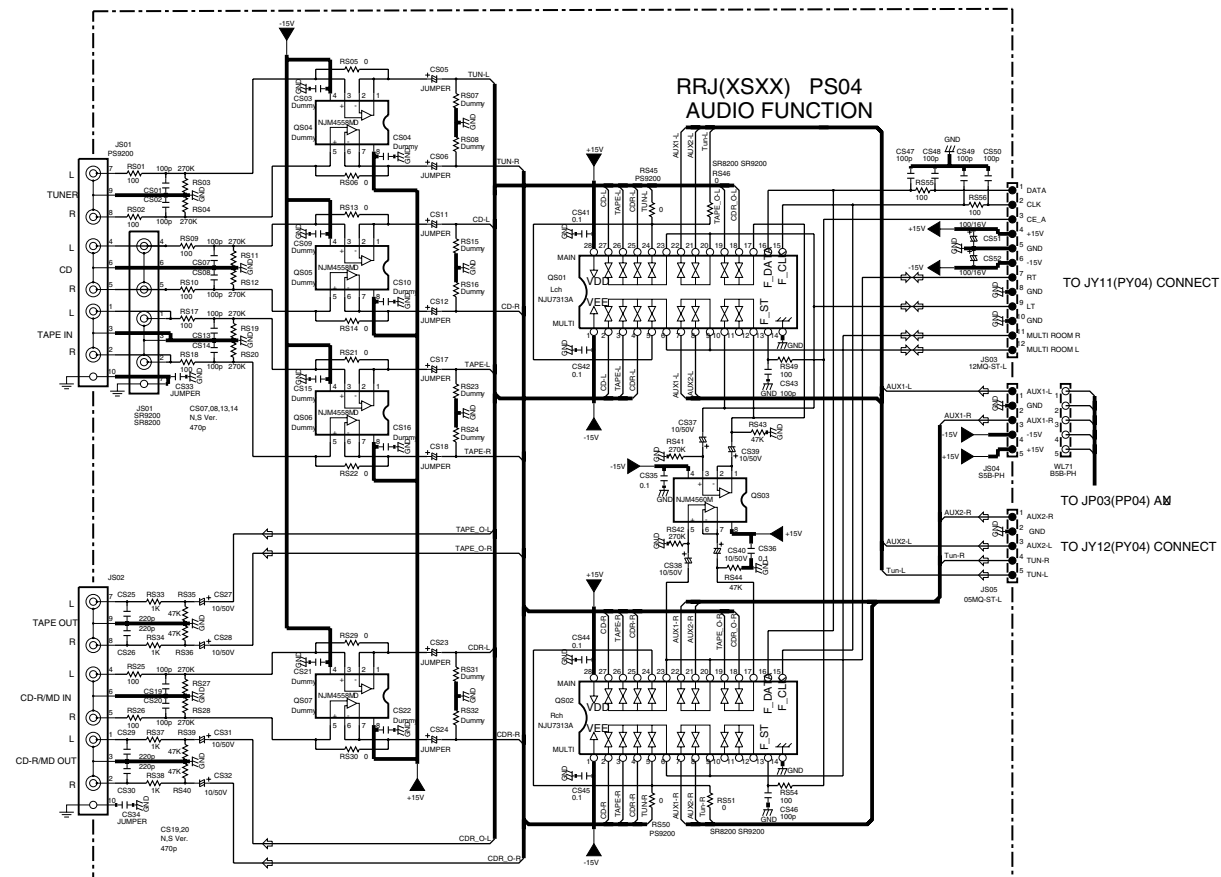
RRJ(XSXX) PS04
AUDIO FUNCTION

-15V
RS05 0
CS05 JUMPER
TUN-L
RS07 Dummy
RS08 Dummy
CS03 Dummy
QS04 Dummy
NJM4558MD
CS04 Dummy
CS06 JUMPER
TUN-R
RS06 0

JS01 PS9200
TUNER L R
RS01 100
100p 270K
RS03
CS01
CS02
RS02 100
100p 270K
RS04

CD L R
RS09 100
100p 270K
RS11
CS07
CS08
RS10 100
100p 270K
RS12
RS13 0
CS11 JUMPER
CD-L
RS15 Dummy
RS16 Dummy
CS09 Dummy
QS05 Dummy
NJM4558MD
CS10 Dummy
CS12 JUMPER
CD-R
RS14 0

TAPE IN L R
RS17 100
100p 270K
RS19
CS13
CS14
RS18 100
100p 270K
RS20
CS33 JUMPER
JS01 SR9200 SR8200
CS07,08,13,14 N,S Ver. 470p
RS21 0
CS17 JUMPER
TAPE-L
RS23 Dummy
RS24 Dummy
CS15 Dummy
QS06 Dummy
NJM4558MD
CS16 Dummy
CS18 JUMPER
TAPE-R
RS22 0

+15V
RS45 PS9200
AUX1-L AUX2-L Tun-L
SR8200 SR9200
RS46 0
CS41 0.1
CD-L TAPE-L CDR-L TUN-L
AUX1-L AUX2-L TAPE_O-L CDR_O-L
MAIN
QS01 Lch NJU7313A
VDD VEE
F_DA F_CL F_ST
MULTI
GND
RS49 100
CS43 100p
CS42 0.1
-15V

CS47 100p CS48 100p GND CS49 100p CS50 100p
RS55 100
RS56 100
DATA CLK CE_A +15V GND -15V RT GND LT GND MULTI ROOM R MULTI ROOM L
CS51 100/16V
CS52 100/16V
JS03 12MQ-ST-L
TO JY11(PY04) CONNECT

AUX1-L
AUX1-R
AUX1-L GND AUX1-R -15V +15V
JS04 S5B-PH
WL71 B5B-PH
TO JP03(PP04) AM

CS37 10/50V
RS43 47K
RS41 270K
CS39 10/50V
CS35 0.1
NJM4560M
QS03
RS42 270K
CS38 10/50V
CS40 10/50V
CS36 0.1
RS44 47K
+15V -15V

AUX2-R
AUX2-L
Tun-R
Tun-L
AUX2-R GND AUX2-L TUN-R TUN-L
JS05 05MQ-ST-L
TO JY12(PY04) CONNECT

TAPE_O-L
TAPE_O-R
JS02
TAPE OUT L R
CS25 RS33 1K RS35 CS27 10/50V
220p 220p 47K 47K
RS34 1K RS36 CS28 10/50V
CS26
CD-R/MD IN L R
RS25 100 100p 270K RS27
CS19 CS20
RS26 100 100p 270K RS28
RS29 0
CS23 JUMPER
CDR-L
RS31 Dummy
RS32 Dummy
CS21 Dummy
QS07 Dummy
NJM4558MD
CS22 Dummy
CS24 JUMPER
CDR-R
RS30 0
+15V
CD-R/MD OUT L R
CS29 RS37 1K RS39 CS31 10/50V
220p 220p 47K 47K
RS38 1K RS40 CS32 10/50V
CS30
CS34 JUMPER
CS19,20 N,S Ver. 470p
CDR_O-L
CDR_O-R

+15V
CS44 0.1
CD-R TAPE-R CDR-R TUN-R
AUX1-R AUX2-R TAPE_O-R CDR_O-R
MAIN
QS02 Rch NJU7313A
VDD VEE
F_DA F_CL F_ST
MULTI
GND
CS45 0.1
RS50 PS9200
AUX1-R Tun-R
RS51 0
SR8200 SR9200
RS54 100
CS46 100p
-15V